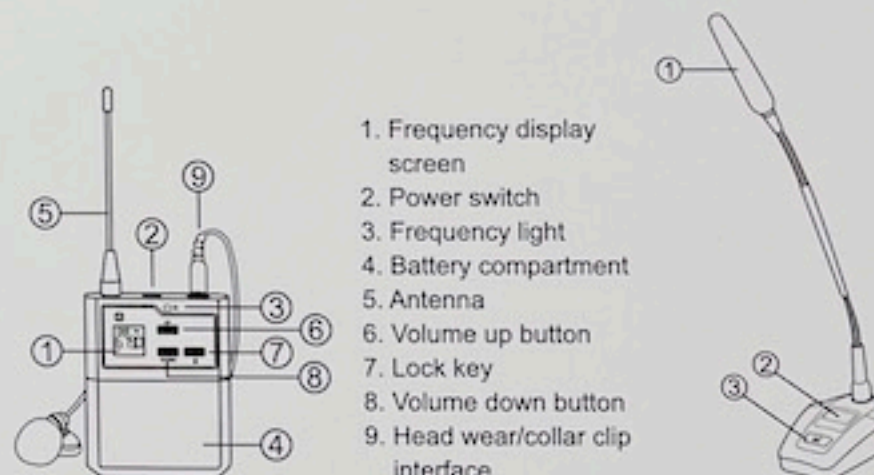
⑤
②
⑨
③
⑥
①
⑦
⑧
④

1. Frequency display screen
2. Power switch
3. Frequency light
4. Battery compartment
5. Antenna
6. Volume up button
7. Lock key
8. Volume down button
9. Head wear/collar clip interface

①
②
③